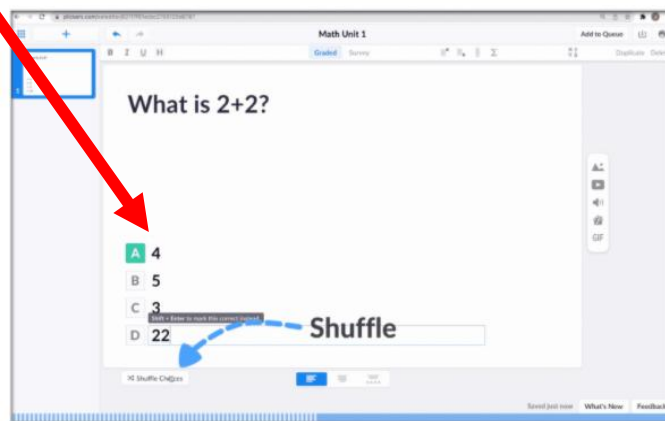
Math Unit 1

Add to Queue

Graded Survey

Duplicate Delete

What is 2+2?

A 4
B 5
C 3
Shift + Enter to mark this correct instead.
D 22

Shuffle

Shuffle Choices

GIF

Saved just now What's New Feedback